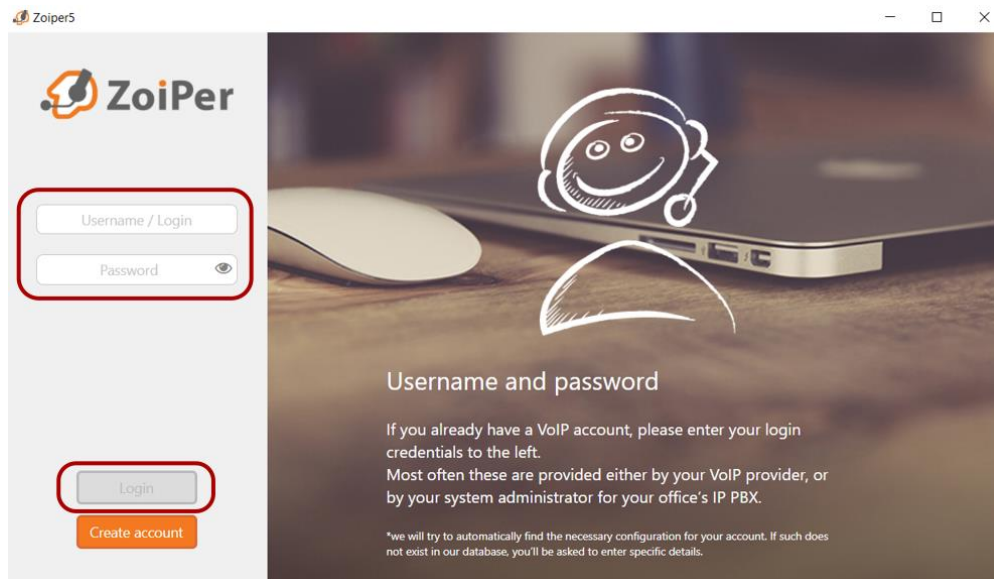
Zoiper5

ZoiPer

Username / Login

Password

Login

Create account

Username and password

If you already have a VoIP account, please enter your login credentials to the left.
Most often these are provided either by your VoIP provider, or by your system administrator for your office's IP PBX.

*we will try to automatically find the necessary configuration for your account. If such does not exist in our database, you'll be asked to enter specific details.